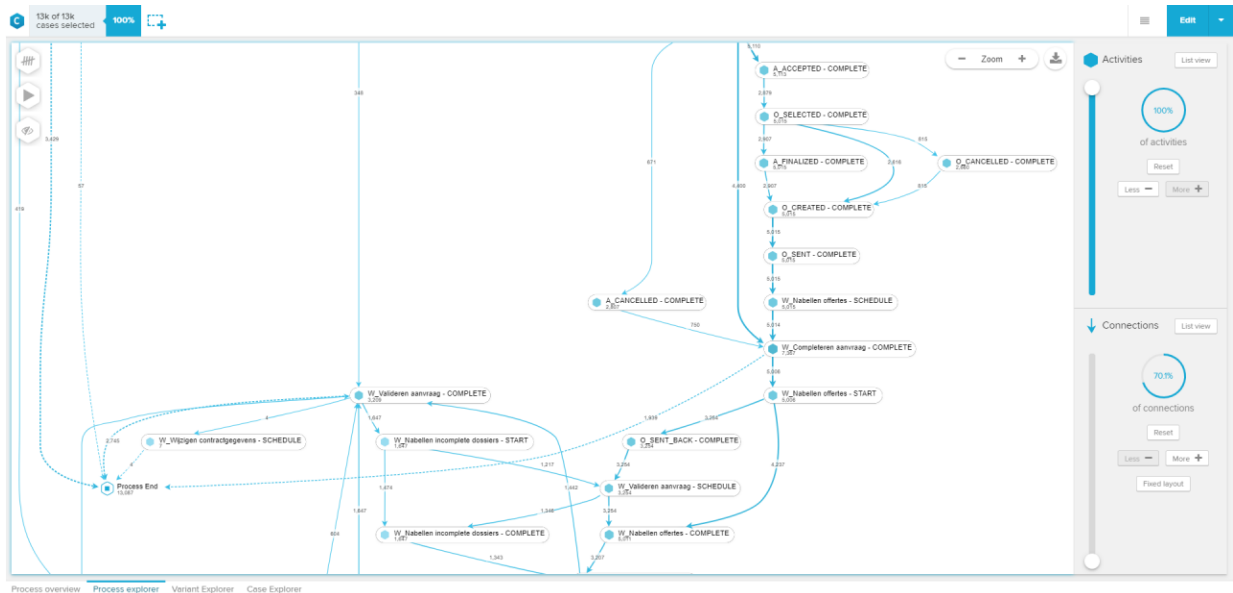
C 13k of 13k cases selected 100%

Edit

Zoom

Activities List view

100% of activities

Reset

Less More

Connections List view

70.1% of connections

Reset

Less More

Fixed layout

A_ACCEPTED - COMPLETE

O_SELECTED - COMPLETE

A_FINALIZED - COMPLETE

O_CANCELLED - COMPLETE

O_CREATED - COMPLETE

O_SENT - COMPLETE

A_CANCELLED - COMPLETE

W_Nabellen offertes - SCHEDULE

W_Completeren aanvraag - COMPLETE

W_Valideren aanvraag - COMPLETE

W_Nabellen offertes - START

W_Wijzigen contractgegevens - SCHEDULE

W_Nabellen incomplete dossiers - START

O_SENT_BACK - COMPLETE

Process End

W_Valideren aanvraag - SCHEDULE

W_Nabellen incomplete dossiers - COMPLETE

W_Nabellen offertes - COMPLETE

Process overview Process explorer Variant Explorer Case Explorer